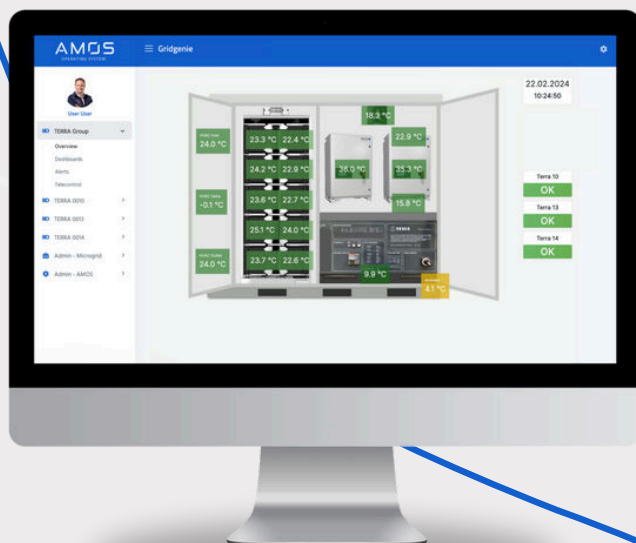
AMOS
OPERATING SYSTEM

Gridgenie

User User

TERRA Group
Overview
Dashboards
Alerts
Telecontrol
TERRA 0010
TERRA 0013
TERRA 0014
Admin - Microgrid
Admin - AMOS

22.02.2024
10:24:50

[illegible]
24.0 °C

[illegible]
-0.1 °C

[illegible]
24.0 °C

23.3 °C 22.4 °C
24.2 °C 22.9 °C
23.6 °C 22.7 °C
25.1 °C 24.0 °C
23.7 °C 22.6 °C

18.3 °C
22.9 °C
26.0 °C
25.3 °C
15.8 °C
9.9 °C
4.1 °C

Terra 10
OK
Terra 13
OK
Terra 14
OK